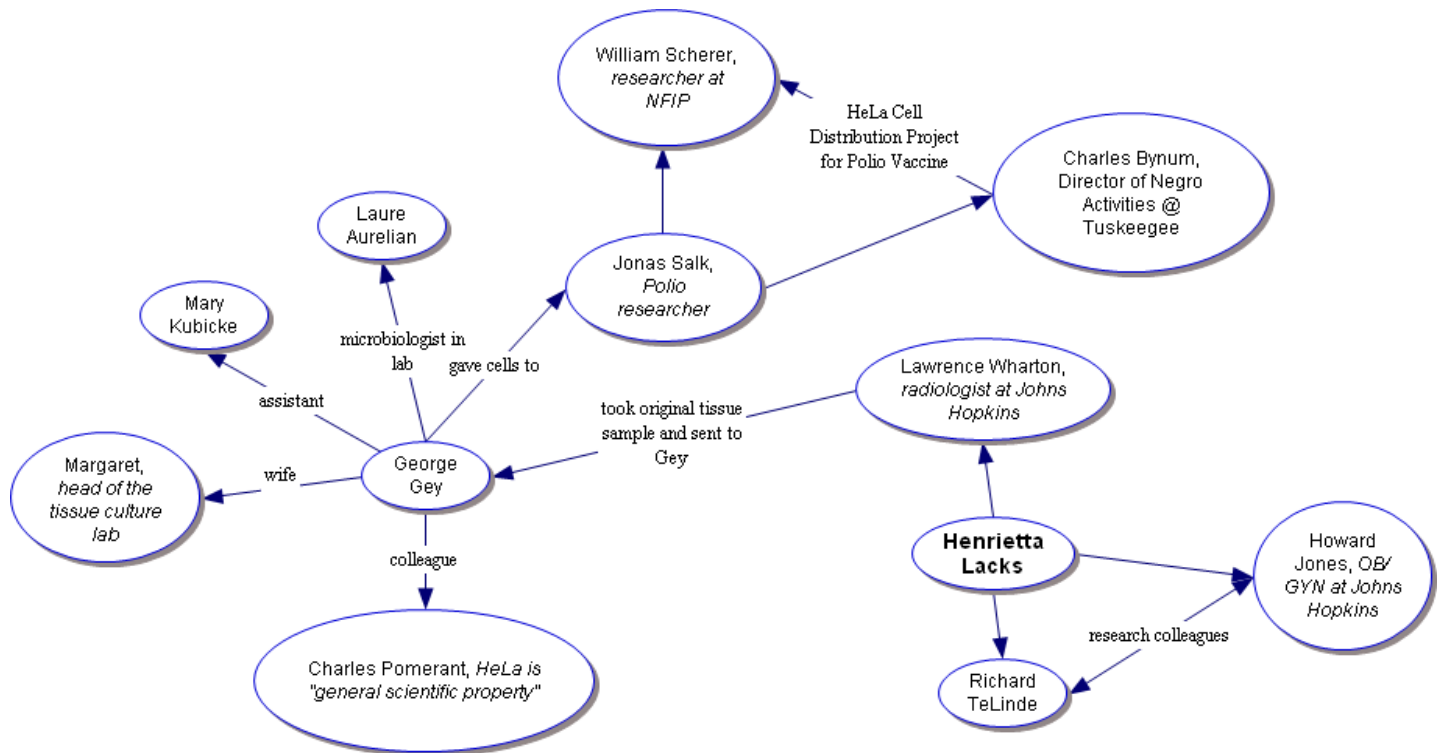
William Scherer, researcher at NFIP

HeLa Cell Distribution Project for Polio Vaccine

Charles Bynum, Director of Negro Activities @ Tuskeegee

Laure Aurelian

Jonas Salk, Polio researcher

Mary Kubicke

microbiologist in lab

gave cells to

assistant

Lawrence Wharton, radiologist at Johns Hopkins

took original tissue sample and sent to Gey

Margaret, head of the tissue culture lab

wife

George Gey

colleague

Henrietta Lacks

Howard Jones, OB/ GYN at Johns Hopkins

research colleagues

Charles Pomerant, HeLa is "general scientific property"

Richard TeLinde